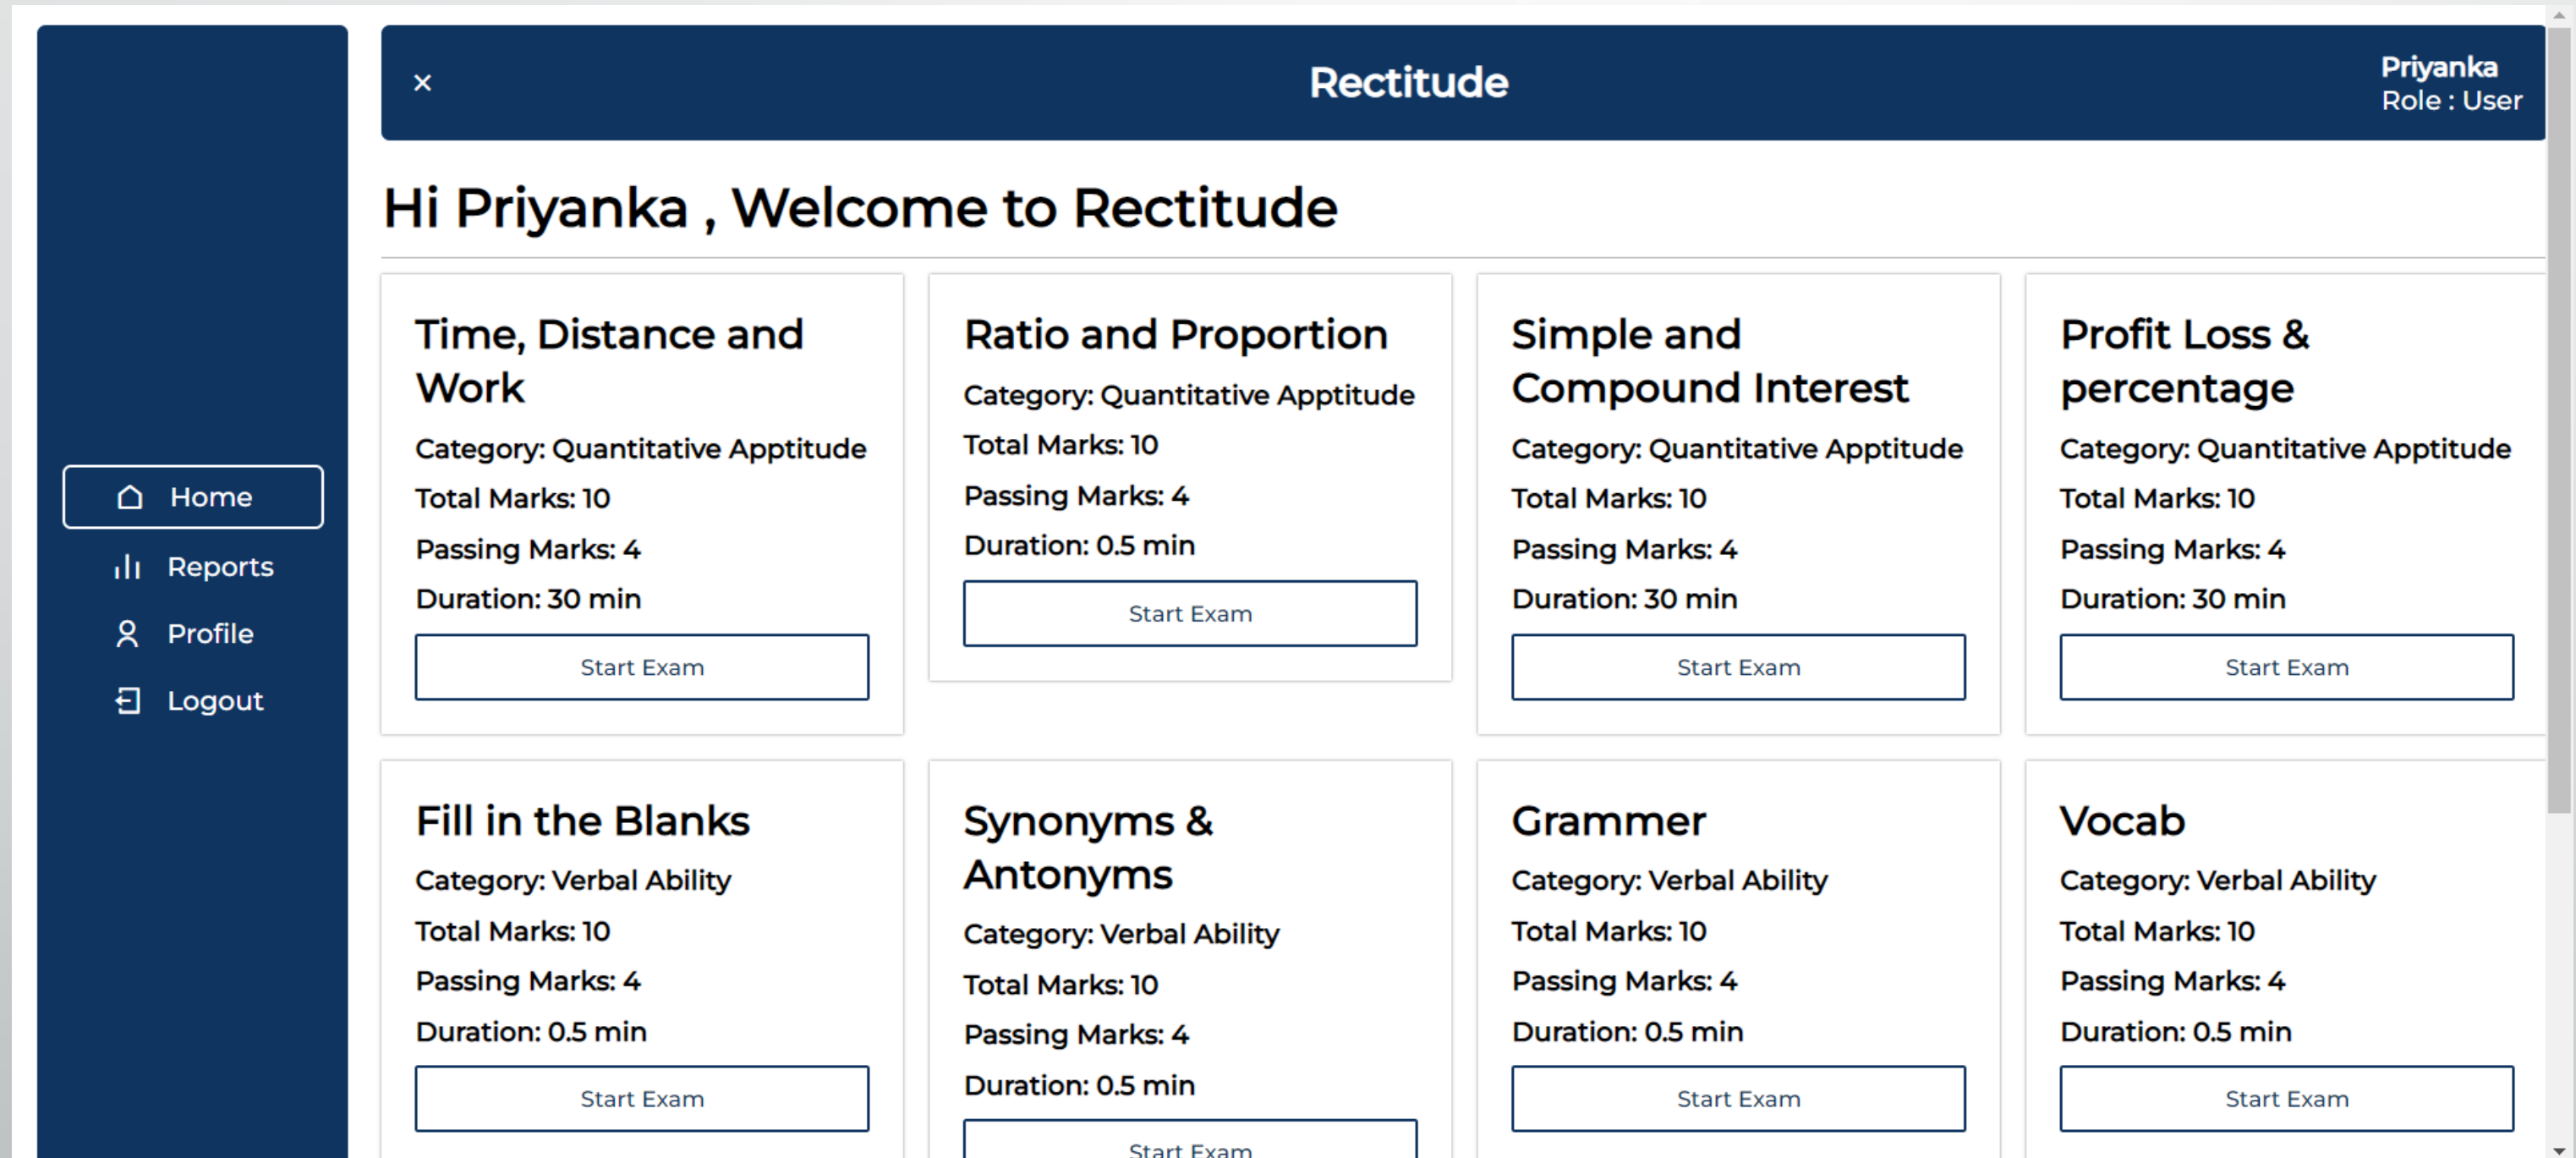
Home
Reports
Profile
Logout

×
Rectitude
Priyanka
Role : User

Hi Priyanka , Welcome to Rectitude

Time, Distance and Work
Category: Quantitative Apptitude
Total Marks: 10
Passing Marks: 4
Duration: 30 min
Start Exam

Ratio and Proportion
Category: Quantitative Apptitude
Total Marks: 10
Passing Marks: 4
Duration: 0.5 min
Start Exam

Simple and Compound Interest
Category: Quantitative Apptitude
Total Marks: 10
Passing Marks: 4
Duration: 30 min
Start Exam

Profit Loss & percentage
Category: Quantitative Apptitude
Total Marks: 10
Passing Marks: 4
Duration: 30 min
Start Exam

Fill in the Blanks
Category: Verbal Ability
Total Marks: 10
Passing Marks: 4
Duration: 0.5 min
Start Exam

Synonyms & Antonyms
Category: Verbal Ability
Total Marks: 10
Passing Marks: 4
Duration: 0.5 min
Start Exam

Grammer
Category: Verbal Ability
Total Marks: 10
Passing Marks: 4
Duration: 0.5 min
Start Exam

Vocab
Category: Verbal Ability
Total Marks: 10
Passing Marks: 4
Duration: 0.5 min
Start Exam